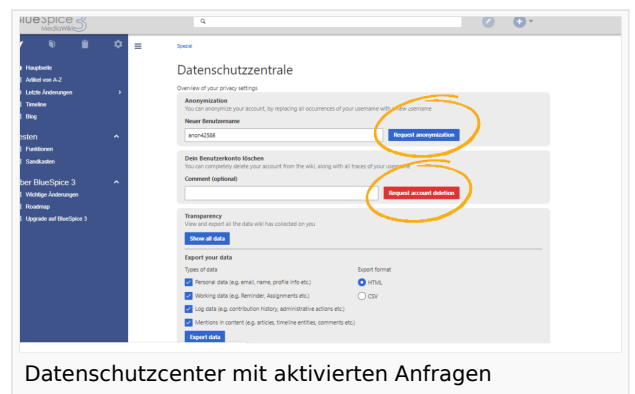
BlueSpice
MediaWiki

Hauptseite
Artikel von A-Z
Letzte Änderungen
Timeline
Blog

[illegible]sten
Funktionen
Sandkasten

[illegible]ber BlueSpice 3
Wichtige Änderungen
Roadmap
Upgrade auf BlueSpice 3

Spezial

Datenschutzzentrale

Overview of your privacy settings

Anonymization
You can anonymize your account, by replacing all occurrences of your username with a new username
Neuer Benutzername
anon42586
Request anonymization

Dein Benutzerkonto löschen
You can completely delete your account from the wiki, along with all traces of your username
Comment (optional)
Request account deletion

Transparency
View and export all the data wiki has collected on you
Show all data

Export your data
Types of data
Personal data (e.g. email, name, profile info etc.)
Working data (e.g. Reminder, Assignments etc.)
Log data (e.g. contribution history, administrative actions etc)
Mentions in content (e.g. articles, timeline entities, comments etc)
Export format
HTML
CSV
Export data

Datenschutzcenter mit aktivierten Anfragen